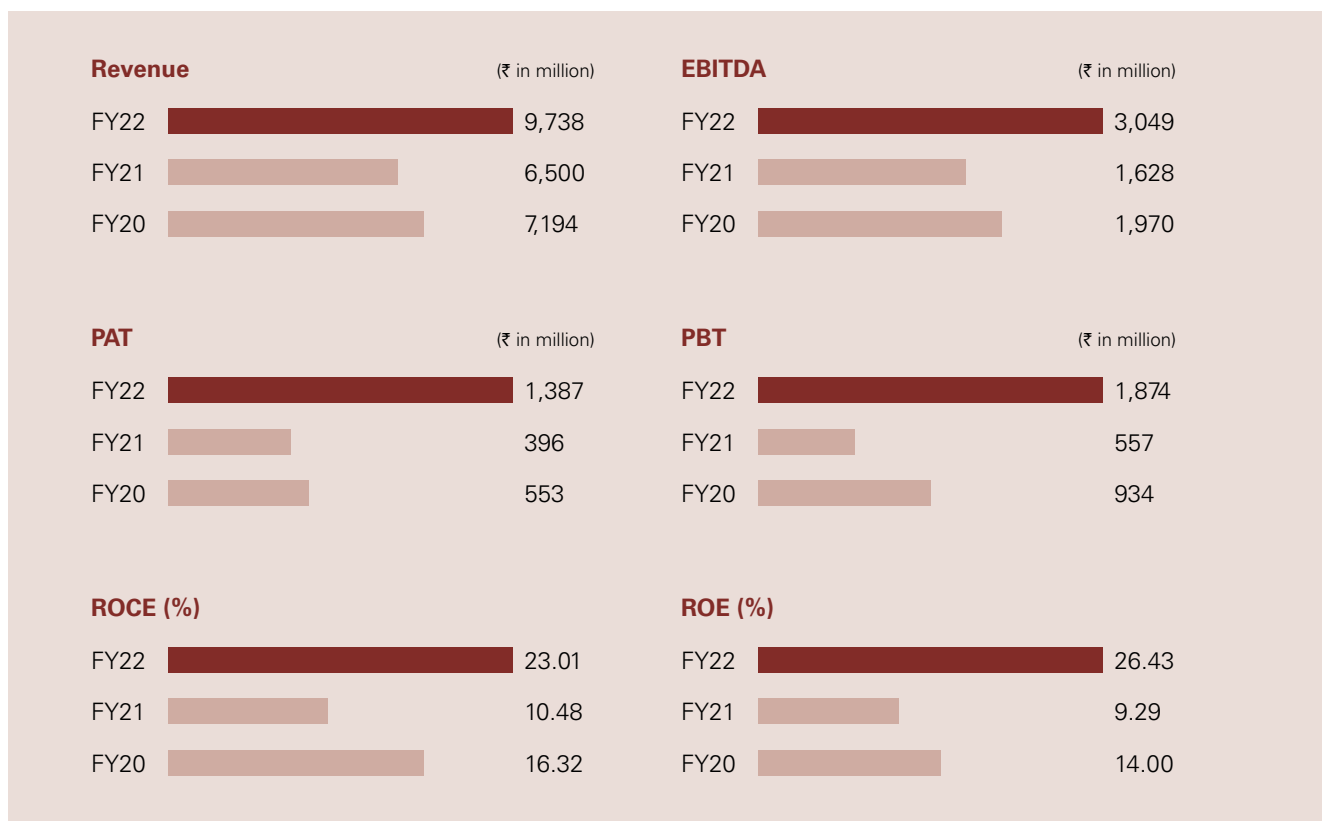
Revenue (₹ in million)

FY22 9,738
FY21 6,500
FY20 7,194

EBITDA (₹ in million)

FY22 3,049
FY21 1,628
FY20 1,970

PAT (₹ in million)

FY22 1,387
FY21 396
FY20 553

PBT (₹ in million)

FY22 1,874
FY21 557
FY20 934

ROCE (%)

FY22 23.01
FY21 10.48
FY20 16.32

ROE (%)

FY22 26.43
FY21 9.29
FY20 14.00